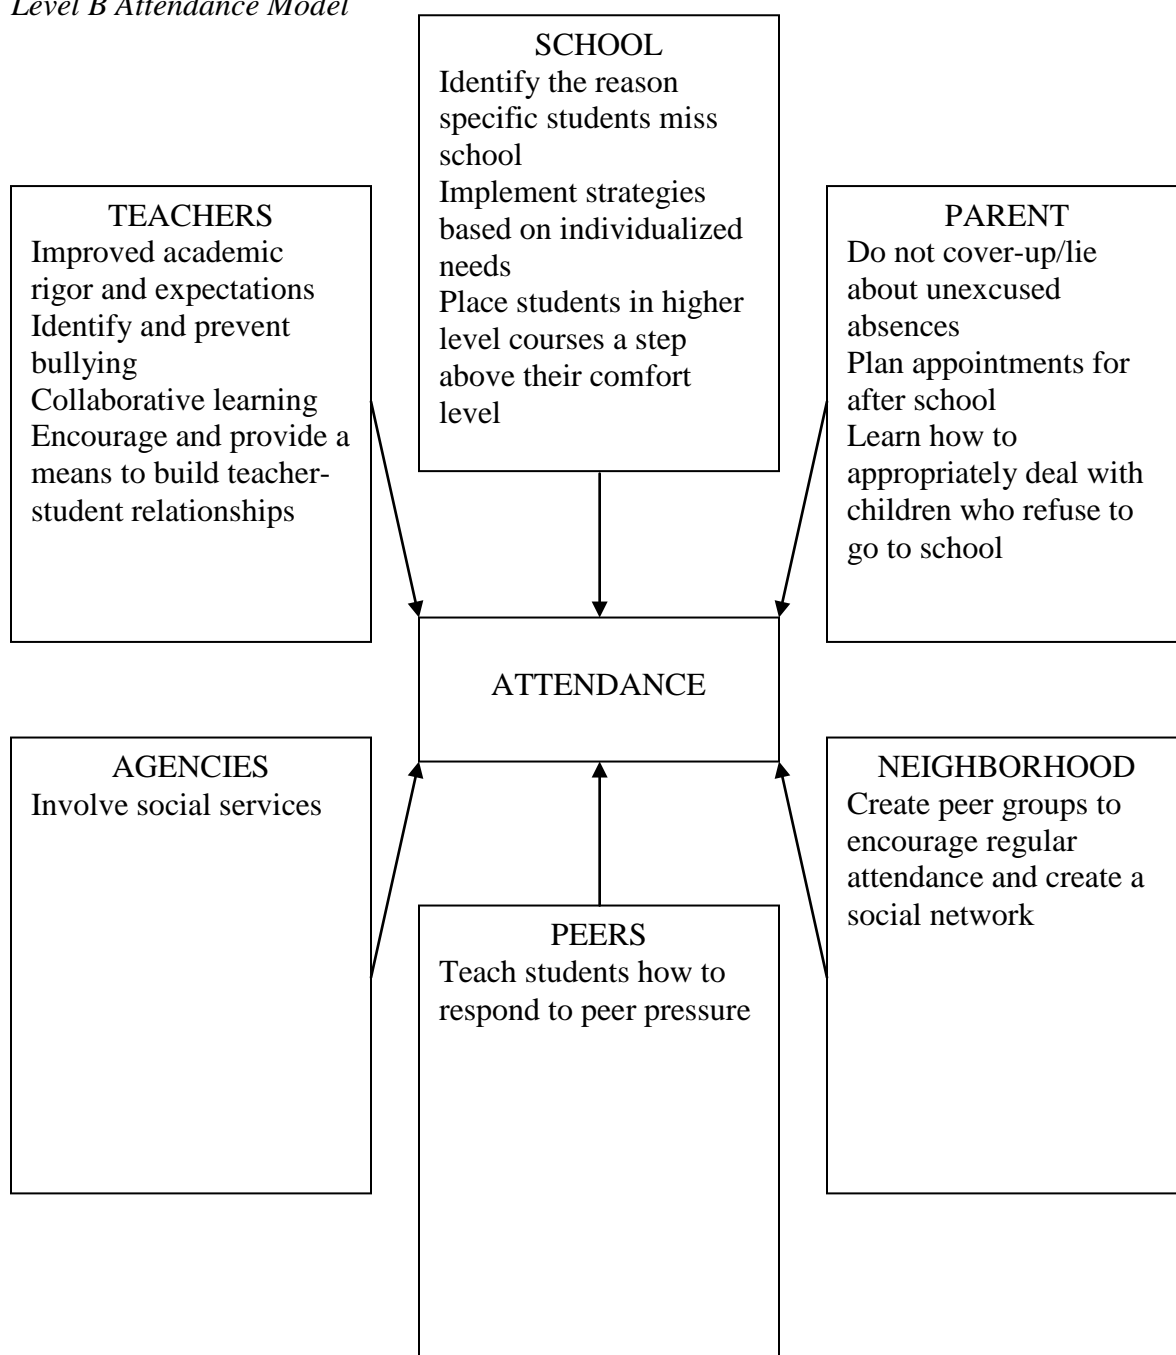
Level B Attendance Model

SCHOOL
Identify the reason specific students miss school
Implement strategies based on individualized needs
Place students in higher level courses a step above their comfort level

TEACHERS
Improved academic rigor and expectations
Identify and prevent bullying
Collaborative learning
Encourage and provide a means to build teacher-student relationships

PARENT
Do not cover-up/lie about unexcused absences
Plan appointments for after school
Learn how to appropriately deal with children who refuse to go to school

ATTENDANCE

AGENCIES
Involve social services

NEIGHBORHOOD
Create peer groups to encourage regular attendance and create a social network

PEERS
Teach students how to respond to peer pressure